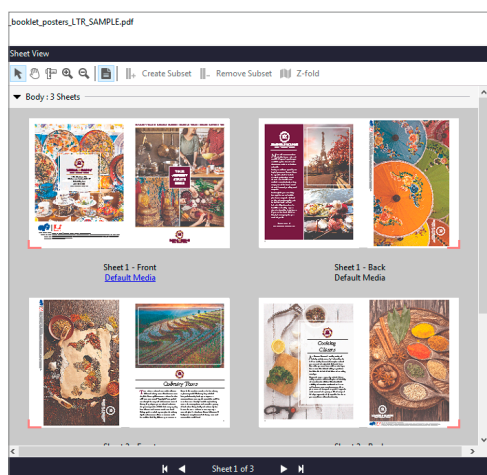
_booklet_posters_LTR_SAMPLE.pdf

Sheet View

Create Subset Remove Subset Z-fold

Body : 3 Sheets

Sheet 1 - Front
Default Media

Sheet 1 - Back
Default Media

Culinary Tours

Cooking Classes

Sheet 1 of 3